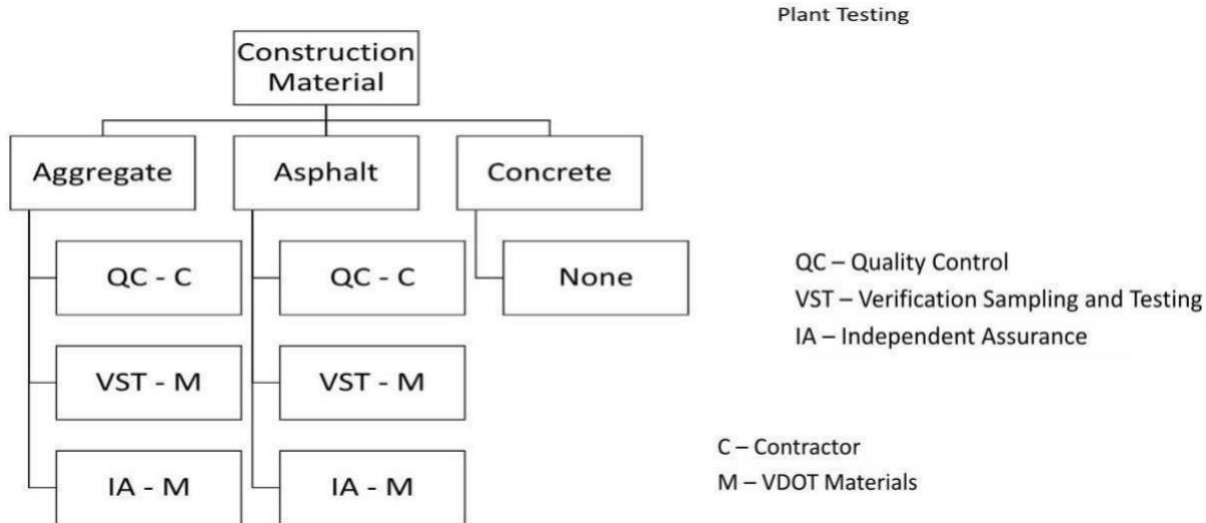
Plant Testing

Construction Material

Aggregate

Asphalt

Concrete

QC - C

VST - M

IA - M

QC - C

VST - M

IA - M

None

QC – Quality Control
VST – Verification Sampling and Testing
IA – Independent Assurance

C – Contractor
M – VDOT Materials